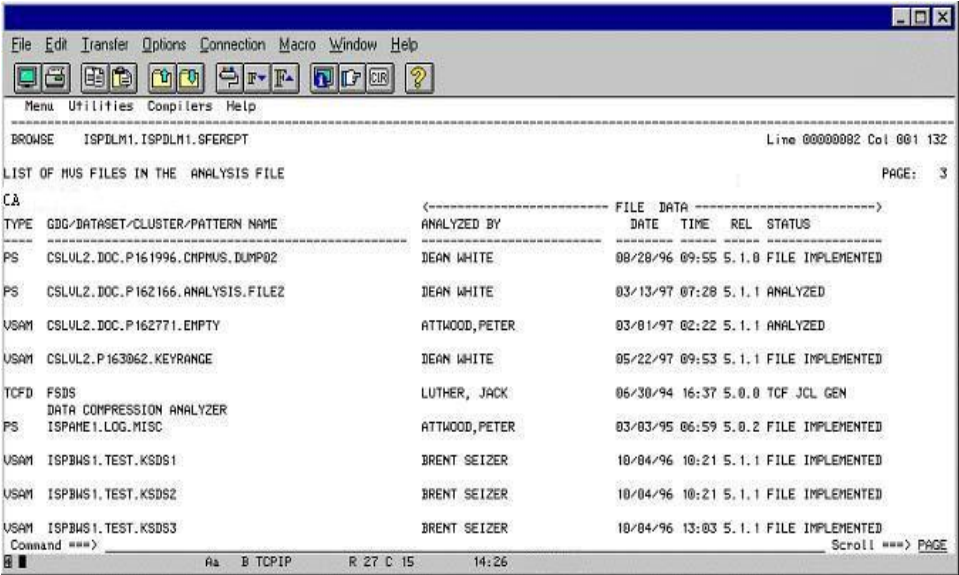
File Edit Transfer Options Connection Macro Window Help

Menu Utilities Compilers Help

BROWSE ISPDLM1.ISPDLM1.SFEREPT Line 00000082 Col 001 132

LIST OF MVS FILES IN THE ANALYSIS FILE PAGE: 3

CA

| TYPE | GDG/DATASET/CLUSTER/PATTERN NAME | ANALYZED BY | DATE | TIME | REL | STATUS |
|---|---|---|---|---|---|---|
| PS | CSLVL2.DOC.P161996.CMPMVS.DUMP02 | DEAN WHITE | 08/28/96 | 09:55 | 5.1.0 | FILE IMPLEMENTED |
| PS | CSLVL2.DOC.P162166.ANALYSIS.FILE2 | DEAN WHITE | 03/13/97 | 07:28 | 5.1.1 | ANALYZED |
| VSAM | CSLVL2.DOC.P162771.EMPTY | ATTWOOD,PETER | 03/01/97 | 02:22 | 5.1.1 | ANALYZED |
| VSAM | CSLVL2.P163062.KEYRANGE | DEAN WHITE | 05/22/97 | 09:53 | 5.1.1 | FILE IMPLEMENTED |
| TCFD | FSDS | LUTHER, JACK | 06/30/94 | 16:37 | 5.0.0 | TCF JCL GEN |
| PS | DATA COMPRESSION ANALYZER ISPAME1.LOG.MISC | ATTWOOD,PETER | 03/03/95 | 06:59 | 5.0.2 | FILE IMPLEMENTED |
| VSAM | ISPBWS1.TEST.KSDS1 | BRENT SEIZER | 10/04/96 | 10:21 | 5.1.1 | FILE IMPLEMENTED |
| VSAM | ISPBWS1.TEST.KSDS2 | BRENT SEIZER | 10/04/96 | 10:21 | 5.1.1 | FILE IMPLEMENTED |
| VSAM | ISPBWS1.TEST.KSDS3 | BRENT SEIZER | 10/04/96 | 13:03 | 5.1.1 | FILE IMPLEMENTED |

Command ===> Scroll ===> PAGE

Aa B TCPIP R 27 C 15 14:26